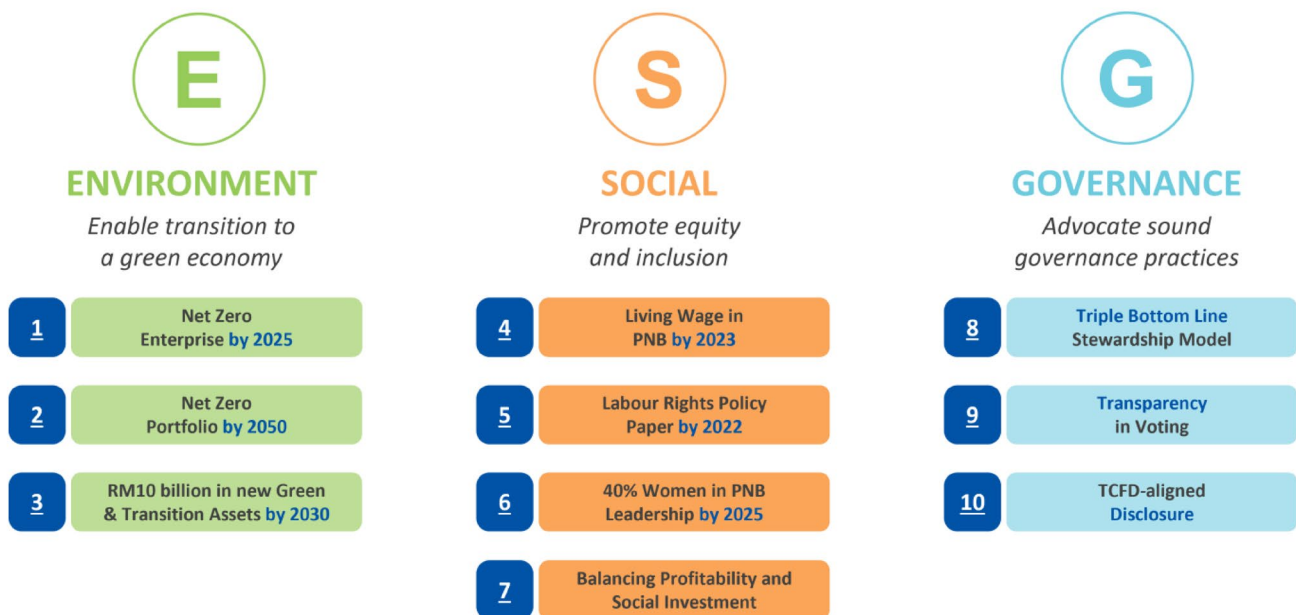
E

ENVIRONMENT

*Enable transition to a green economy*

1 Net Zero Enterprise by 2025

2 Net Zero Portfolio by 2050

3 RM10 billion in new Green & Transition Assets by 2030

S

SOCIAL

*Promote equity and inclusion*

4 Living Wage in PNB by 2023

5 Labour Rights Policy Paper by 2022

6 40% Women in PNB Leadership by 2025

7 Balancing Profitability and Social Investment

G

GOVERNANCE

*Advocate sound governance practices*

8 Triple Bottom Line Stewardship Model

9 Transparency in Voting

10 TCFD-aligned Disclosure